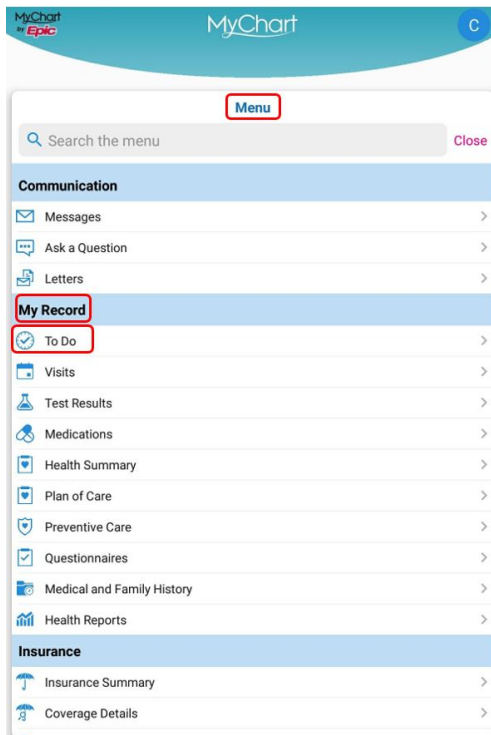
MyChart by Epic

MyChart

C

Menu

Search the menu

Close

Communication

Messages

Ask a Question

Letters

My Record

To Do

Visits

Test Results

Medications

Health Summary

Plan of Care

Preventive Care

Questionnaires

Medical and Family History

Health Reports

Insurance

Insurance Summary

Coverage Details